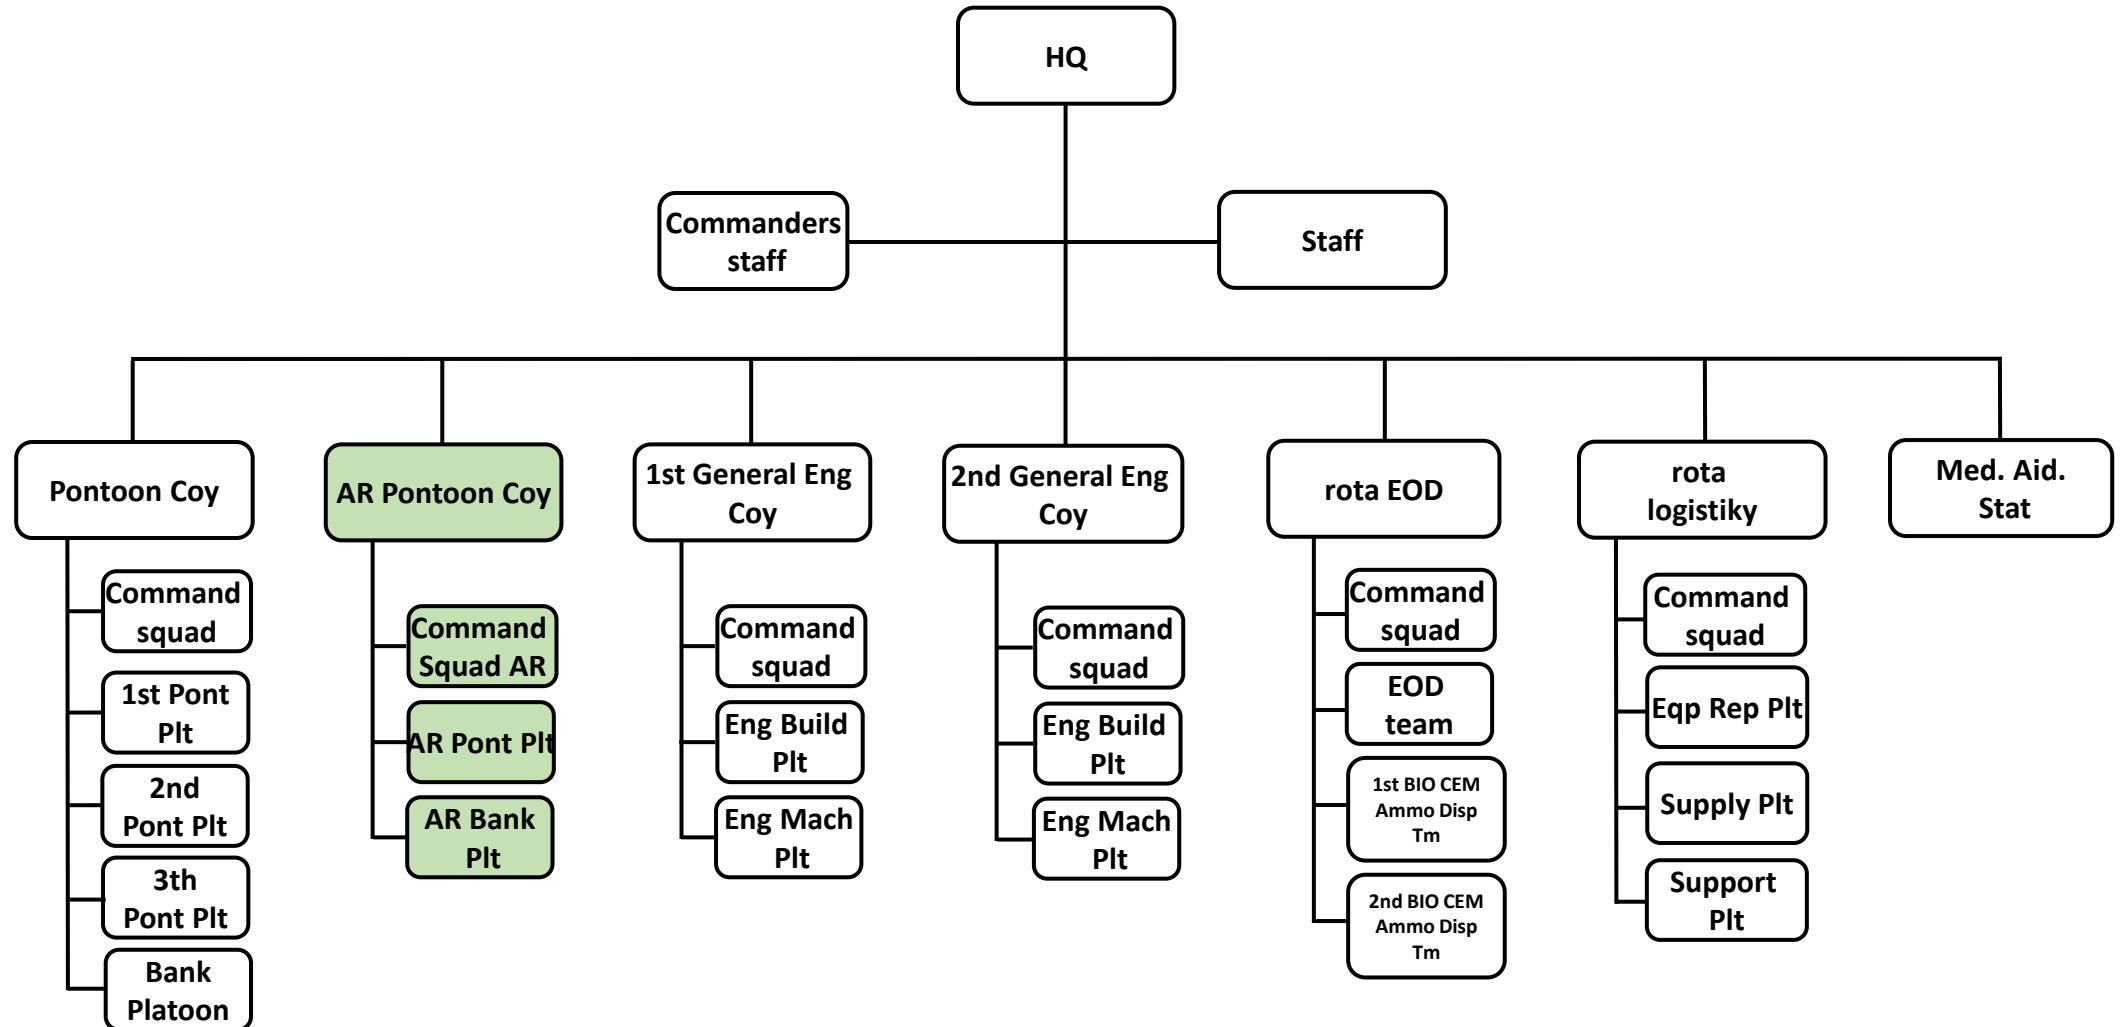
HQ

Commanders staff

Staff

Pontoon Coy

Command squad

1st Pont Plt

2nd Pont Plt

3th Pont Plt

Bank Platoon

AR Pontoon Coy

Command Squad AR

AR Pont Plt

AR Bank Plt

1st General Eng Coy

Command squad

Eng Build Plt

Eng Mach Plt

2nd General Eng Coy

Command squad

Eng Build Plt

Eng Mach Plt

rota EOD

Command squad

EOD team

1st BIO CEM Ammo Disp Tm

2nd BIO CEM Ammo Disp Tm

rota logistiky

Command squad

Eqp Rep Plt

Supply Plt

Support Plt

Med. Aid. Stat